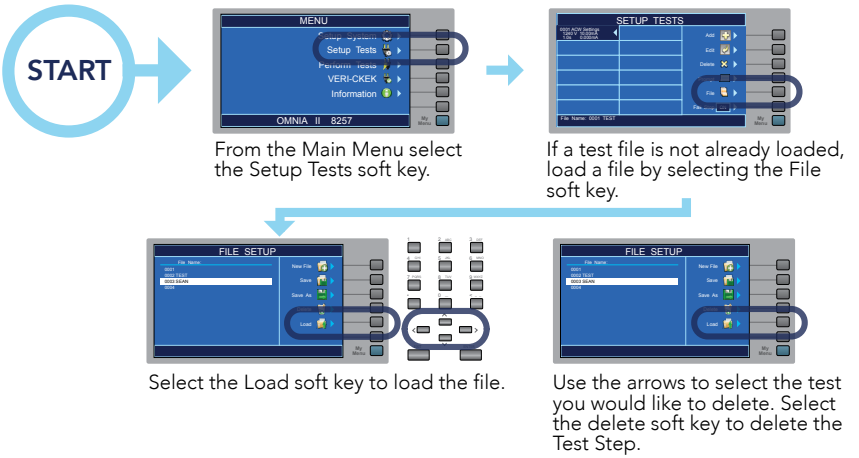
START

MENU
Setup System
Setup Tests
Perform Tests
VERI-CKEK
Information
OMNIA II 8257
My Menu

From the Main Menu select the Setup Tests soft key.

SETUP TESTS
0001 ACW Settings
Add
Edit
Delete
File
File Name: 0001 TEST
My Menu

If a test file is not already loaded, load a file by selecting the File soft key.

FILE SETUP
File Name:
0001
0002 TEST
0003 SEAN
0004
New File
Save
Save As
Load
My Menu

Select the Load soft key to load the file.

FILE SETUP
File Name:
0001
0002 TEST
0003 SEAN
0004
New File
Save
Save As
Load
My Menu

Use the arrows to select the test you would like to delete. Select the delete soft key to delete the Test Step.